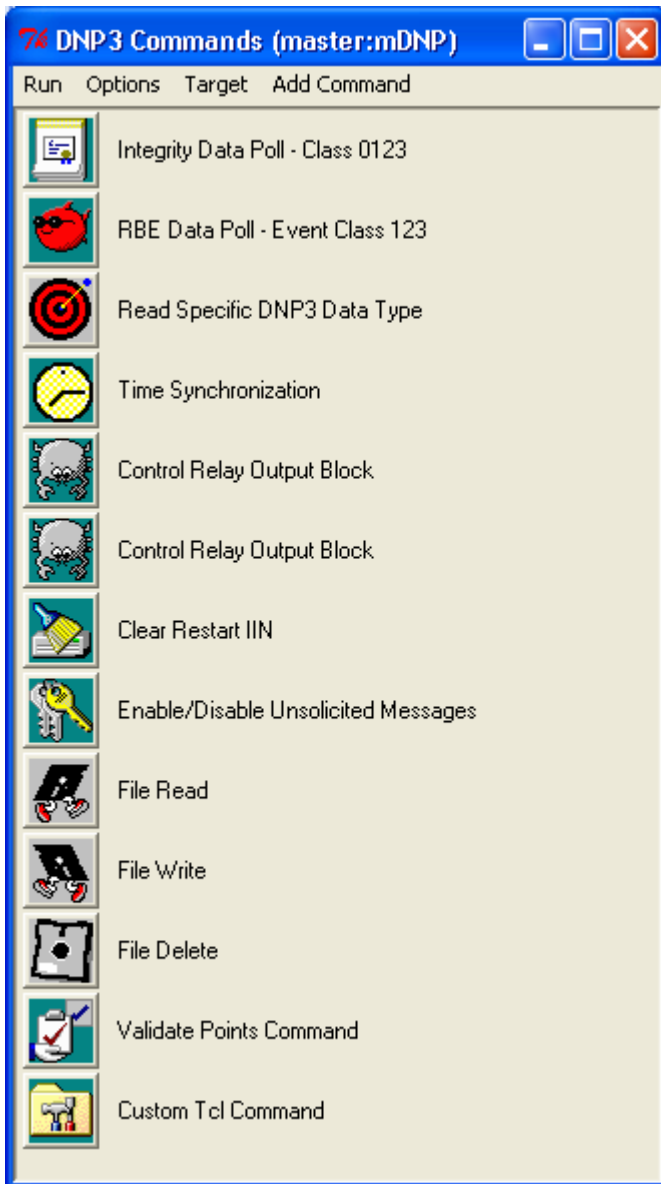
Tk DNP3 Commands (master:mDNP)

Run Options Target Add Command

Integrity Data Poll - Class 0123

RBE Data Poll - Event Class 123

Read Specific DNP3 Data Type

Time Synchronization

Control Relay Output Block

Control Relay Output Block

Clear Restart IIN

Enable/Disable Unsolicited Messages

File Read

File Write

File Delete

Validate Points Command

Custom Tcl Command